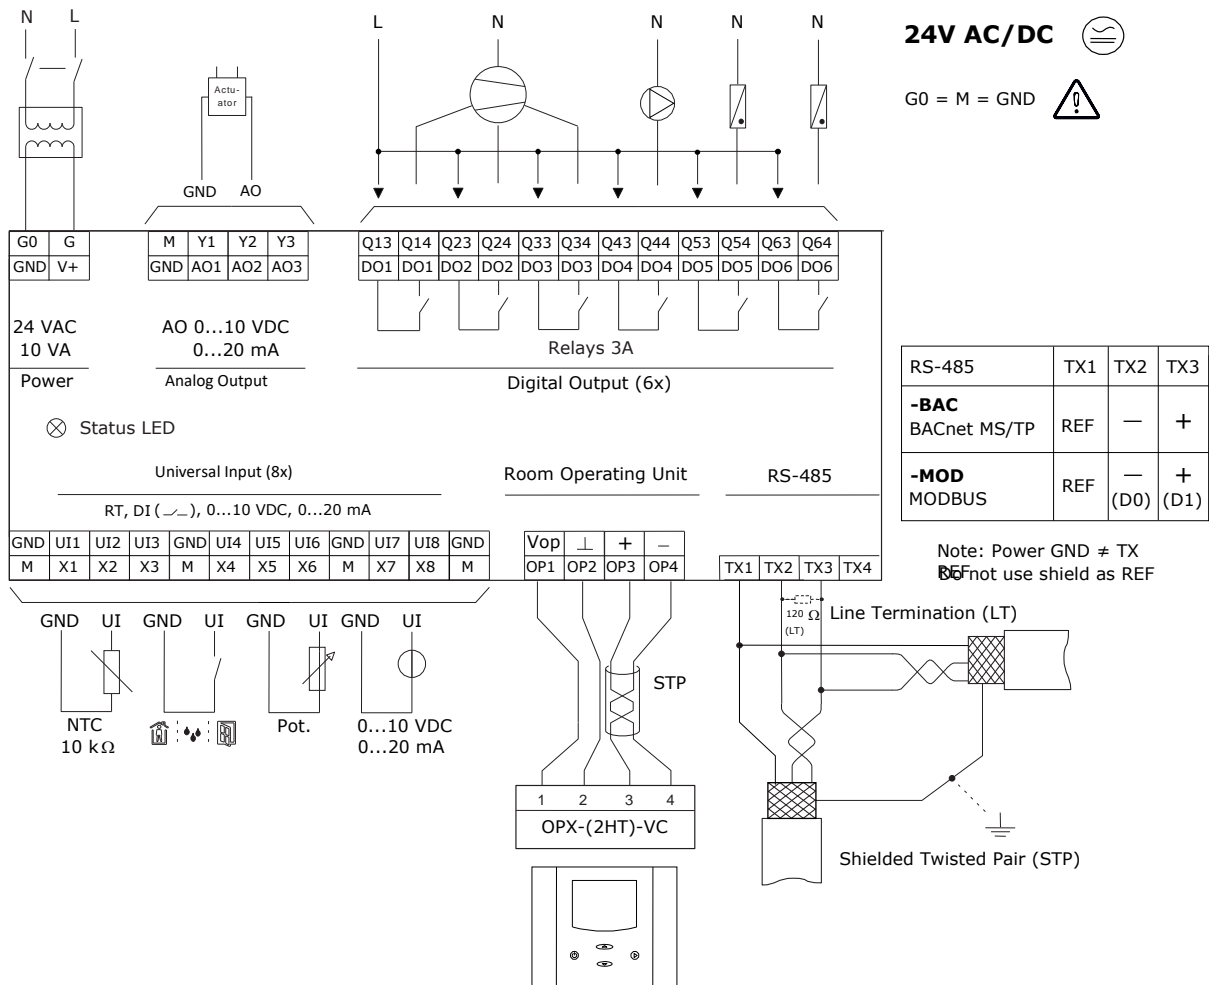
N L

Actu-ator

GND AO

L N N N N

24V AC/DC

G0 = M = GND

| G0 | G |
|---|---|
| GND | V+ |

| M | Y1 | Y2 | Y3 |
|---|---|---|---|
| GND | AO1 | AO2 | AO3 |

| Q13 | Q14 | Q23 | Q24 | Q33 | Q34 | Q43 | Q44 | Q53 | Q54 | Q63 | Q64 |
|---|---|---|---|---|---|---|---|---|---|---|---|
| DO1 | DO1 | DO2 | DO2 | DO3 | DO3 | DO4 | DO4 | DO5 | DO5 | DO6 | DO6 |

24 VAC
10 VA
Power

AO 0...10 VDC
0...20 mA
Analog Output

Relays 3A
Digital Output (6x)

| RS-485 | TX1 | TX2 | TX3 |
|---|---|---|---|
| -BAC BACnet MS/TP | REF | — | + |
| -MOD MODBUS | REF | — (D0) | + (D1) |

Status LED

Universal Input (8x)
RT, DI ( ), 0...10 VDC, 0...20 mA

Room Operating Unit

RS-485

| GND | UI1 | UI2 | UI3 | GND | UI4 | UI5 | UI6 | GND | UI7 | UI8 | GND |
|---|---|---|---|---|---|---|---|---|---|---|---|
| M | X1 | X2 | X3 | M | X4 | X5 | X6 | M | X7 | X8 | M |

| Vop | ⊥ | + | – |
|---|---|---|---|
| OP1 | OP2 | OP3 | OP4 |

| TX1 | TX2 | TX3 | TX4 |
|---|---|---|---|

Note: Power GND ≠ TX REF
Do not use shield as REF

120 Ω (LT)
Line Termination (LT)

GND UI GND UI GND UI GND UI

NTC
10 kΩ

Pot.

0...10 VDC
0...20 mA

STP

1 2 3 4
OPX-(2HT)-VC

Shielded Twisted Pair (STP)